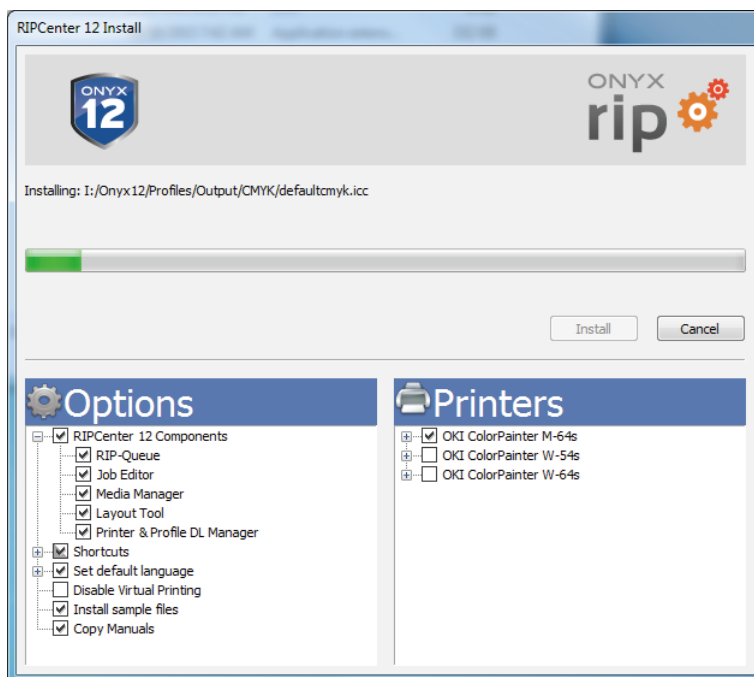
RIPCenter 12 Install

ONYX 12

ONYX rip

Installing: I:/Onyx12/Profiles/Output/CMYK/defaultcmyk.icc

Install

Cancel

Options

RIPCenter 12 Components
RIP-Queue
Job Editor
Media Manager
Layout Tool
Printer & Profile DL Manager
Shortcuts
Set default language
Disable Virtual Printing
Install sample files
Copy Manuals

Printers

OKI ColorPainter M-64s
OKI ColorPainter W-54s
OKI ColorPainter W-64s